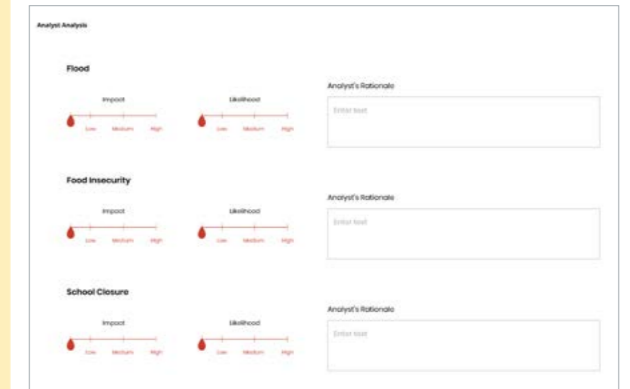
Analyst Analysis

Flood

Impact

Low Medium High

Likelihood

Low Medium High

Analyst's Rationale

Enter text

Food Insecurity

Impact

Low Medium High

Likelihood

Low Medium High

Analyst's Rationale

Enter text

School Closure

Impact

Low Medium High

Likelihood

Low Medium High

Analyst's Rationale

Enter text